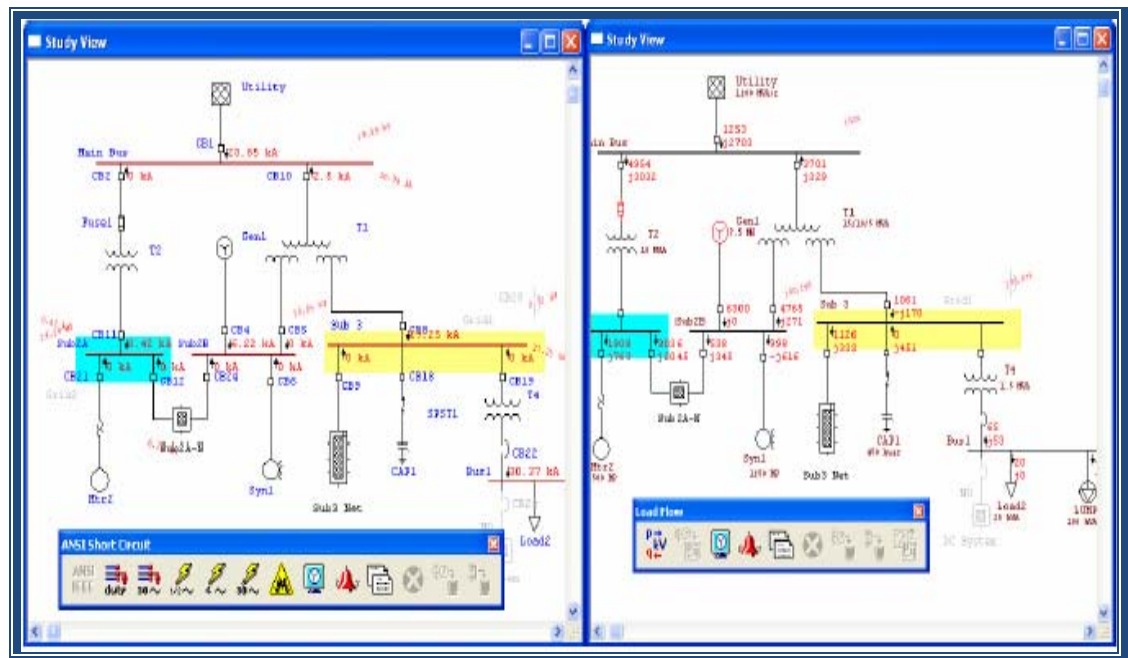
Study View

Utility

CB1 20.65 kA

Main Bus

CB2 0 kA

CB10 2.5 kA

Fuse1

T2

Gen1

T1

CB11

Sub2A

CB4

CB5

Sub2B

6.22 kA

0 kA

Sub 3

CB8

25 kA

0 kA

CB21

CB12

CB24

CB6

CB9

CB18

CB19

T4

SPST1

Sub2A-N

Mtr2

Syn1

Sub3 Net

CAP1

CB22

Bus1

30.27 kA

Load2

ANSI Short Circuit

ANSI IEEE

duty

Study View

Utility

Main Bus

1253

j2701

4954

j3032

2701

j329

T2

Gen1

T1

Sub2B

6380

4763

1061

j1170

Sub 3

1126

j4

j346

998

j616

T4

Sub 2A-N

Mtr2

Syn1

Sub3 Net

CAP1

Bus1

Load2

LUMP

Load Flow

DC System